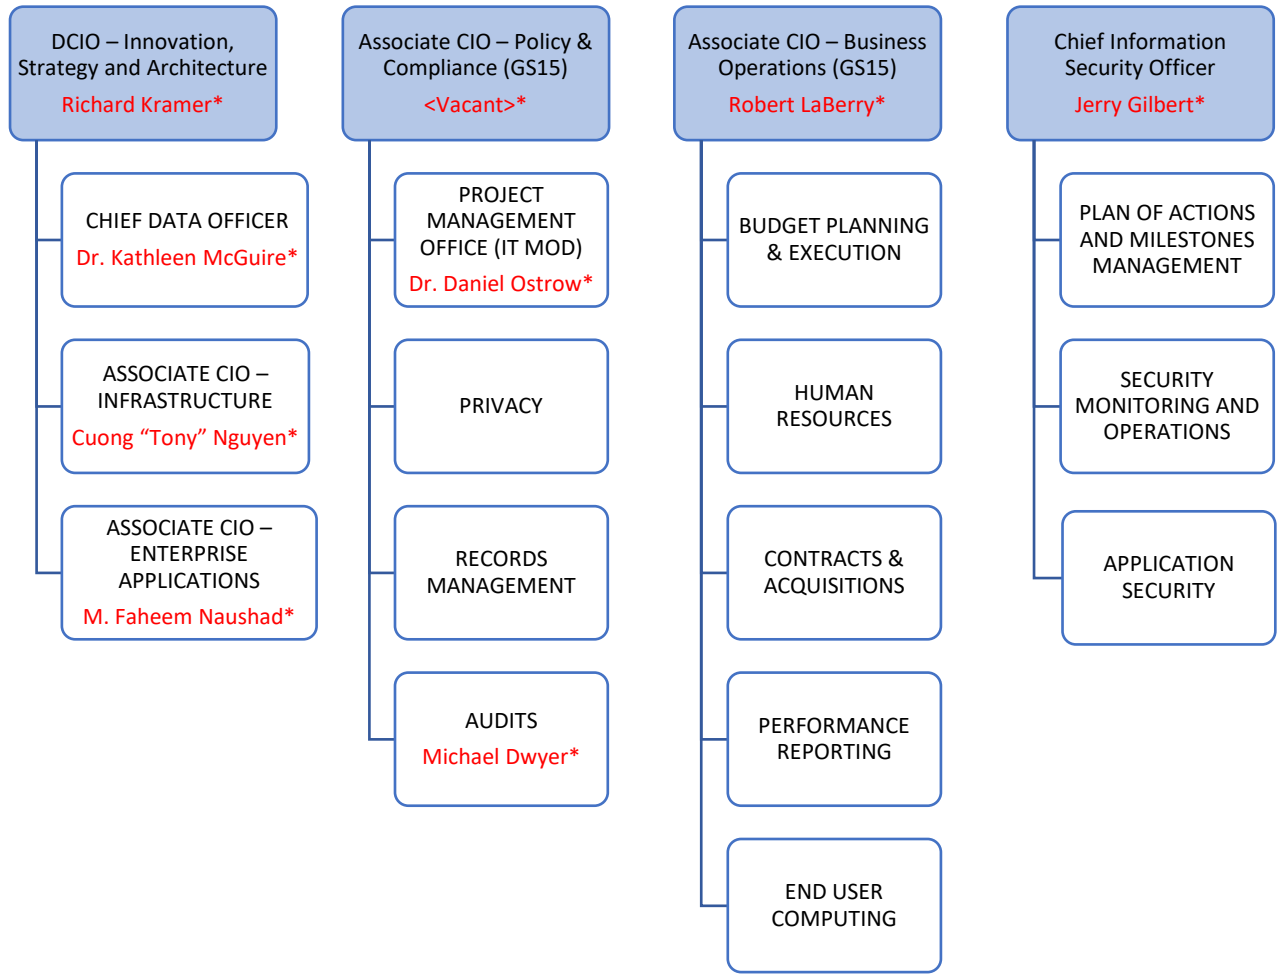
DCIO – Innovation, Strategy and Architecture
Richard Kramer*

CHIEF DATA OFFICER
Dr. Kathleen McGuire*

ASSOCIATE CIO – INFRASTRUCTURE
Cuong “Tony” Nguyen*

ASSOCIATE CIO – ENTERPRISE APPLICATIONS
M. Faheem Naushad*

Associate CIO – Policy & Compliance (GS15)
<Vacant>*

PROJECT MANAGEMENT OFFICE (IT MOD)
Dr. Daniel Ostrow*

PRIVACY

RECORDS MANAGEMENT

AUDITS
Michael Dwyer*

Associate CIO – Business Operations (GS15)
Robert LaBerry*

BUDGET PLANNING & EXECUTION

HUMAN RESOURCES

CONTRACTS & ACQUISITIONS

PERFORMANCE REPORTING

END USER COMPUTING

Chief Information Security Officer
Jerry Gilbert*

PLAN OF ACTIONS AND MILESTONES MANAGEMENT

SECURITY MONITORING AND OPERATIONS

APPLICATION SECURITY